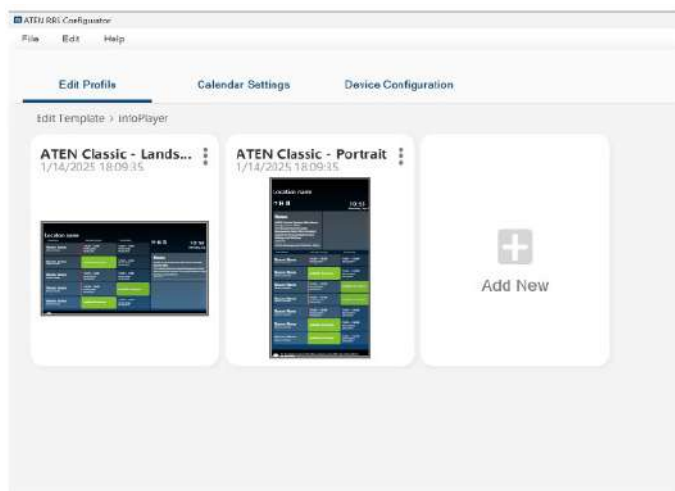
ATEN RBS Configurator
File Edit Help

Edit Profile
Calendar Settings
Device Configuration

Edit Template > InfoPlayer

ATEN Classic - Lands...
1/14/2025 18:09:35

Location name

ATEN Classic - Portrait
1/14/2025 18:09:35

Location name

Add New